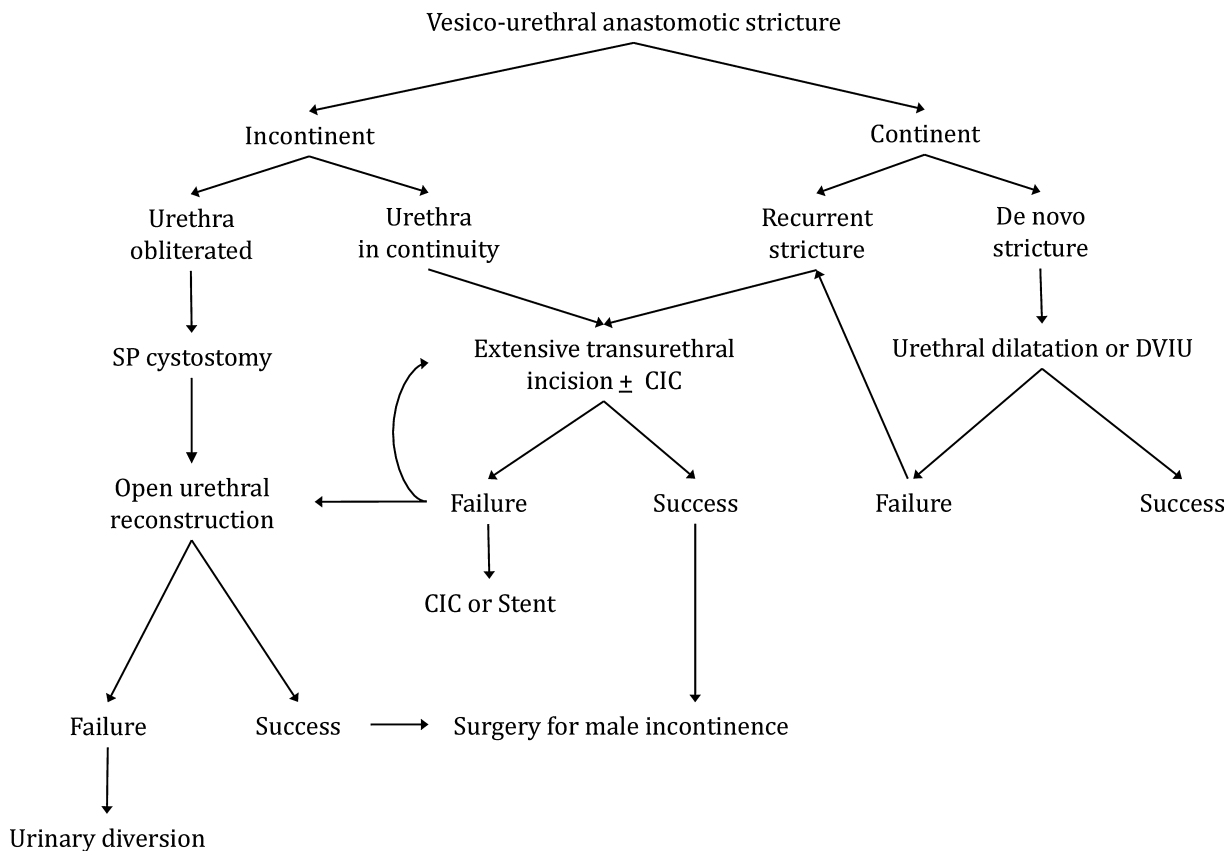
Vesico-urethral anastomotic stricture

Incontinent

Continent

Urethra obliterated

Urethra in continuity

Recurrent stricture

De novo stricture

SP cystostomy

Extensive transurethral incision $\pm$ CIC

Urethral dilatation or DVIU

Open urethral reconstruction

Failure

Success

Failure

Success

CIC or Stent

Failure

Success

Surgery for male incontinence

Urinary diversion